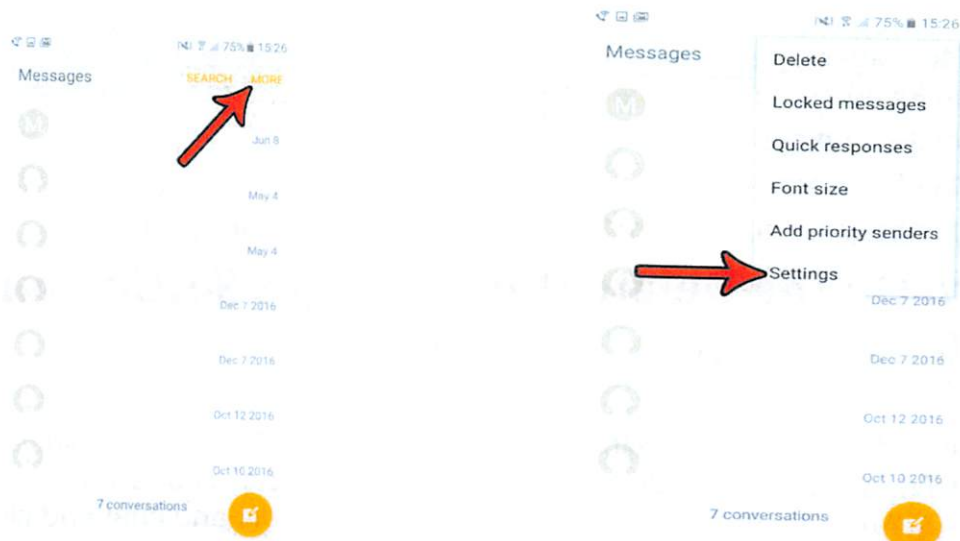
75% 15:26

Messages SEARCH MORE

Jun 8

May 4

May 4

Dec 7 2016

Dec 7 2016

Oct 12 2016

Oct 10 2016

7 conversations

75% 15:26

Messages

Delete

Locked messages

Quick responses

Font size

Add priority senders

Settings

Dec 7 2016

Dec 7 2016

Oct 12 2016

Oct 10 2016

7 conversations